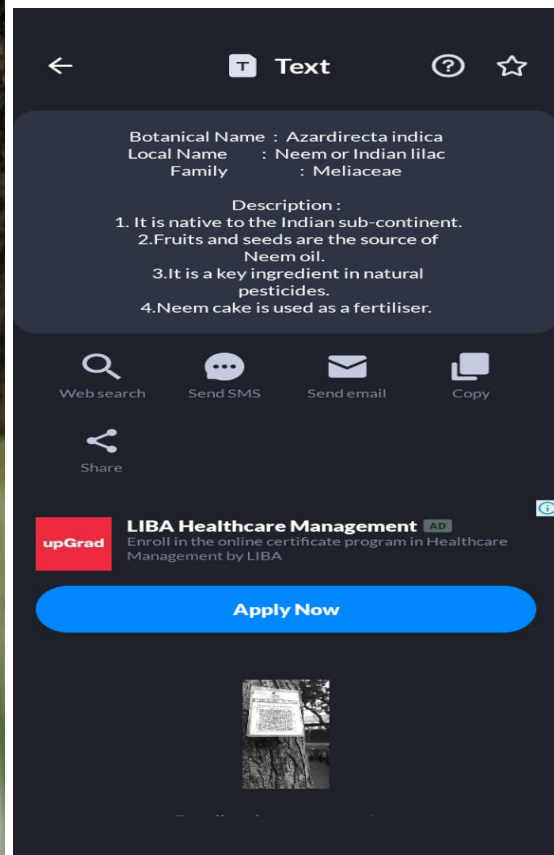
Text

Botanical Name : Azardirecta indica
Local Name : Neem or Indian lilac
Family : Meliaceae

Description :
1. It is native to the Indian sub-continent.
2.Fruits and seeds are the source of Neem oil.
3.It is a key ingredient in natural pesticides.
4.Neem cake is used as a fertiliser.

Web search
Send SMS
Send email
Copy
Share

upGrad
LIBA Healthcare Management AD
Enroll in the online certificate program in Healthcare Management by LIBA

Apply Now